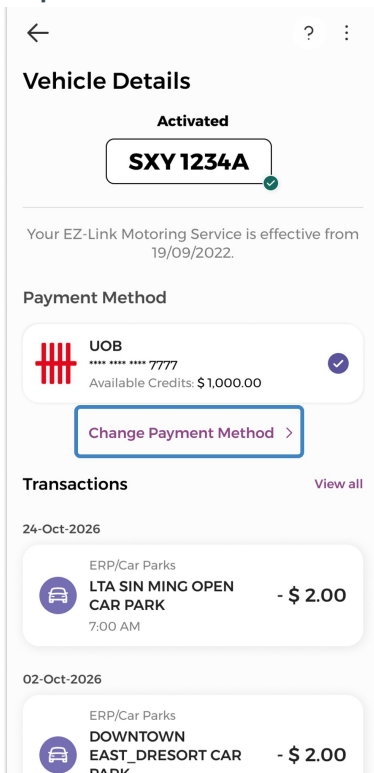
←

? ⋮

Vehicle Details

Activated

SXY 1234A

Your EZ-Link Motoring Service is effective from 19/09/2022.

Payment Method

UOB
**** **** **** 7777
Available Credits: $ 1,000.00

Change Payment Method >

Transactions

View all

24-Oct-2026

ERP/Car Parks
LTA SIN MING OPEN CAR PARK
7:00 AM

- $ 2.00

02-Oct-2026

ERP/Car Parks
DOWNTOWN EAST_DRESORT CAR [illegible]

- $ 2.00